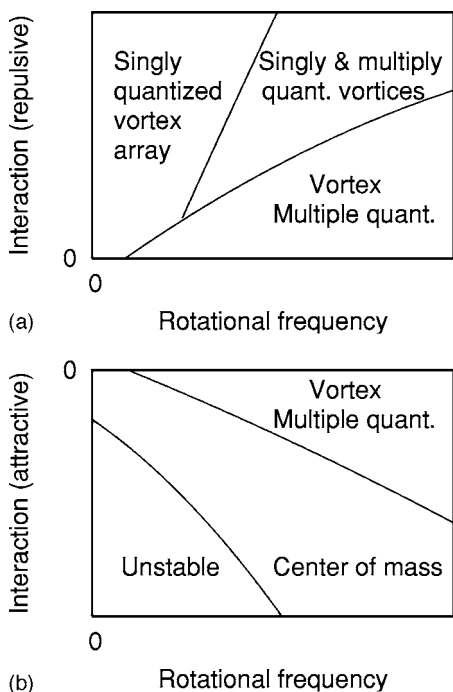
Interaction (repulsive)

0

0

Singly quantized vortex array

Singly & multiply quant. vortices

Vortex Multiple quant.

(a)

Rotational frequency

Interaction (attractive)

0

0

Vortex Multiple quant.

Unstable

Center of mass

(b)

Rotational frequency